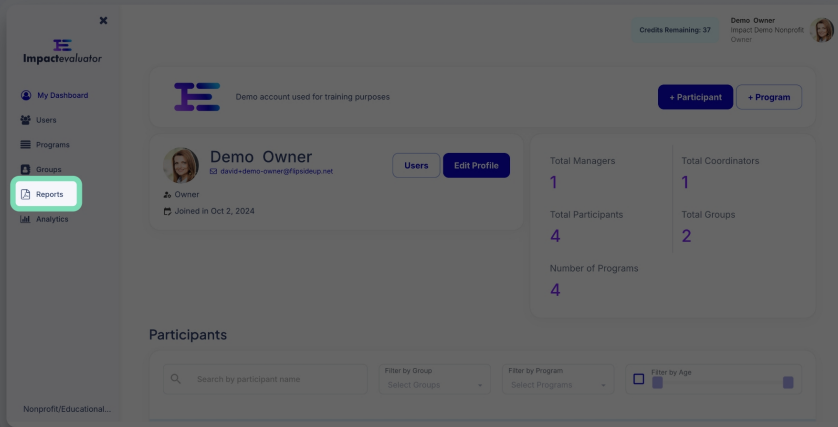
Impactevaluator

My Dashboard
Users
Programs
Groups
Reports
Analytics

Nonprofit/Educational...

Credits Remaining: 37

Demo Owner
Impact Demo Nonprofit
Owner

Demo account used for training purposes

+ Participant
+ Program

Demo Owner
david+demo-owner@flipsideup.net
Owner
Joined in Oct 2, 2024

Users
Edit Profile

Total Managers
1
Total Coordinators
1
Total Participants
4
Total Groups
2
Number of Programs
4

Participants

Search by participant name
Filter by Group
Select Groups
Filter by Program
Select Programs
Filter by Age